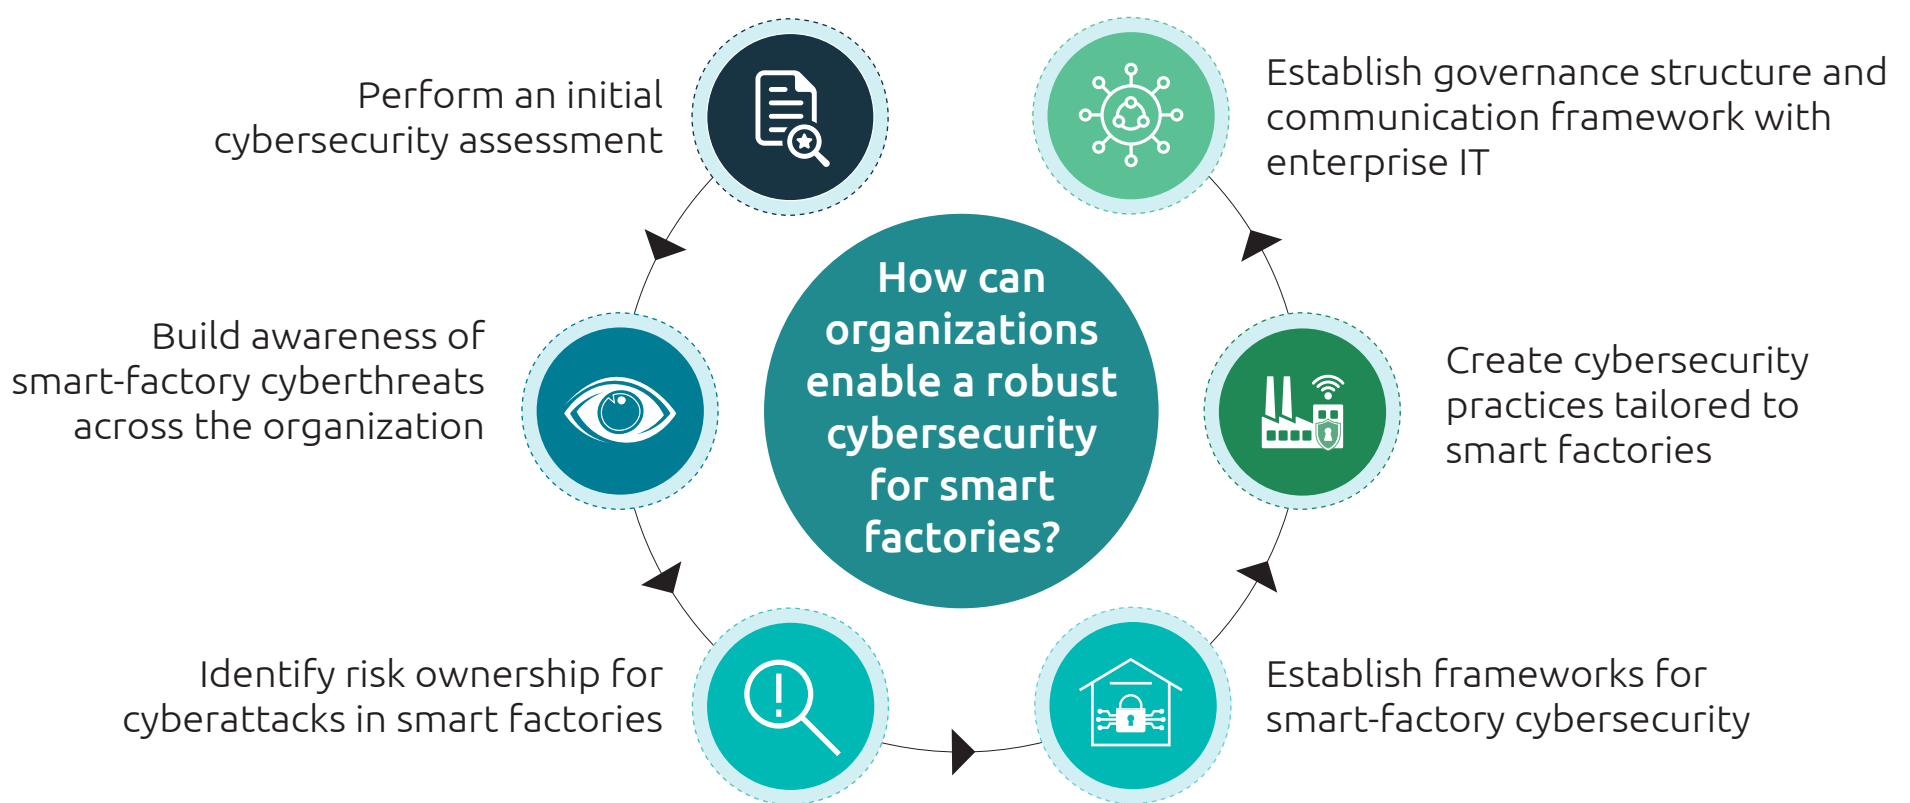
Perform an initial cybersecurity assessment

Establish governance structure and communication framework with enterprise IT

How can organizations enable a robust cybersecurity for smart factories?

Build awareness of smart-factory cyberthreats across the organization

Create cybersecurity practices tailored to smart factories

Identify risk ownership for cyberattacks in smart factories

Establish frameworks for smart-factory cybersecurity